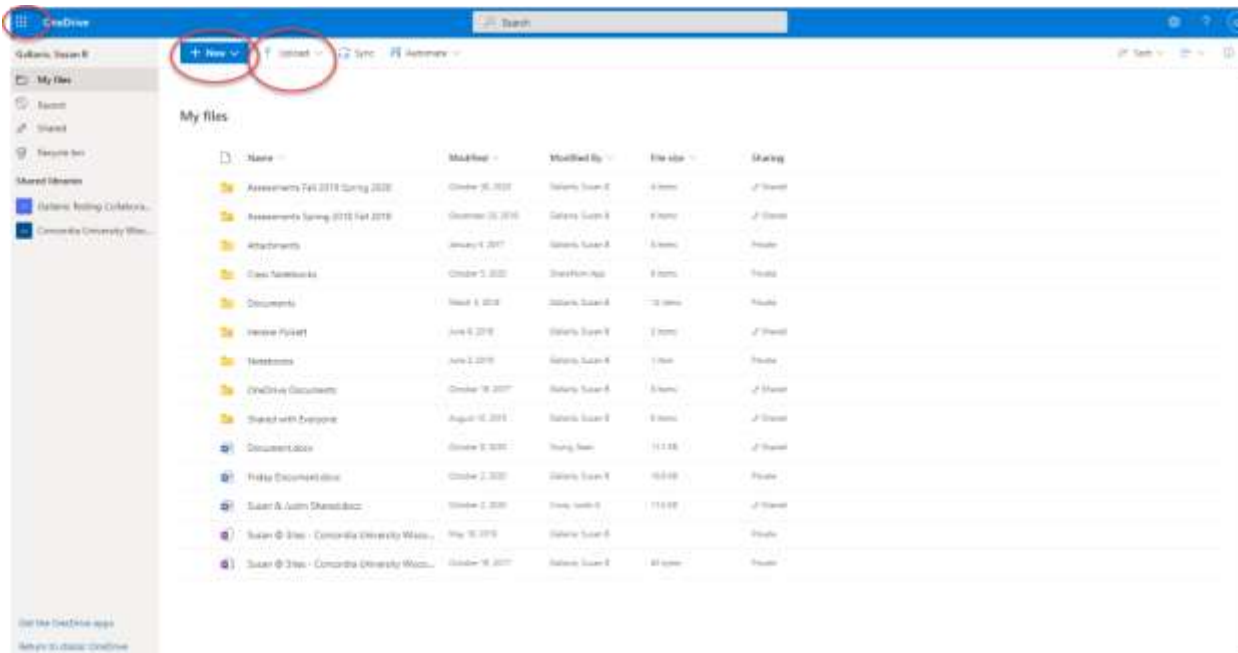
OneDrive

Search

Gallaric, Susan R

My files

Recent

Shared

Recycle bin

Shared libraries

Gallaric Testing Collabora...

Concordia University Wisc...

+ New

Upload

Sync

Automate

Sort

My files

| Name | Modified | Modified By | File size | Sharing |
|---|---|---|---|---|
| Assessments Fall 2019 Spring 2020 | October 30, 2020 | Gallaric Susan R | 4 items | Shared |
| Assessments Spring 2019 Fall 2018 | December 23, 2019 | Gallaric Susan R | 8 items | Shared |
| Attachments | January 4, 2017 | Gallaric Susan R | 5 items | Private |
| Class Notebooks | October 5, 2020 | SharePoint App | 8 items | Private |
| Documents | March 4, 2018 | Gallaric Susan R | 14 items | Private |
| Hensie Pickett | June 6, 2018 | Gallaric Susan R | 2 items | Shared |
| Notebooks | June 2, 2018 | Gallaric Susan R | 1 item | Private |
| OneDrive Documents | October 18, 2017 | Gallaric Susan R | 5 items | Shared |
| Shared with Everyone | August 10, 2015 | Gallaric Susan R | 6 items | Shared |
| Document.docx | October 9, 2020 | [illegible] | 11.1 KB | Shared |
| Friday Document.docx | October 2, 2020 | Gallaric Susan R | 18.8 KB | Private |
| Susan & Justin Shared.docx | October 2, 2020 | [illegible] | 11.6 KB | Shared |
| Susan @ Sites - Concordia University Wisco... | May 18, 2018 | Gallaric Susan R | | Private |
| Susan @ Sites - Concordia University Wisco... | October 18, 2017 | Gallaric Susan R | 40 bytes | Private |

Get the OneDrive apps

Return to classic OneDrive